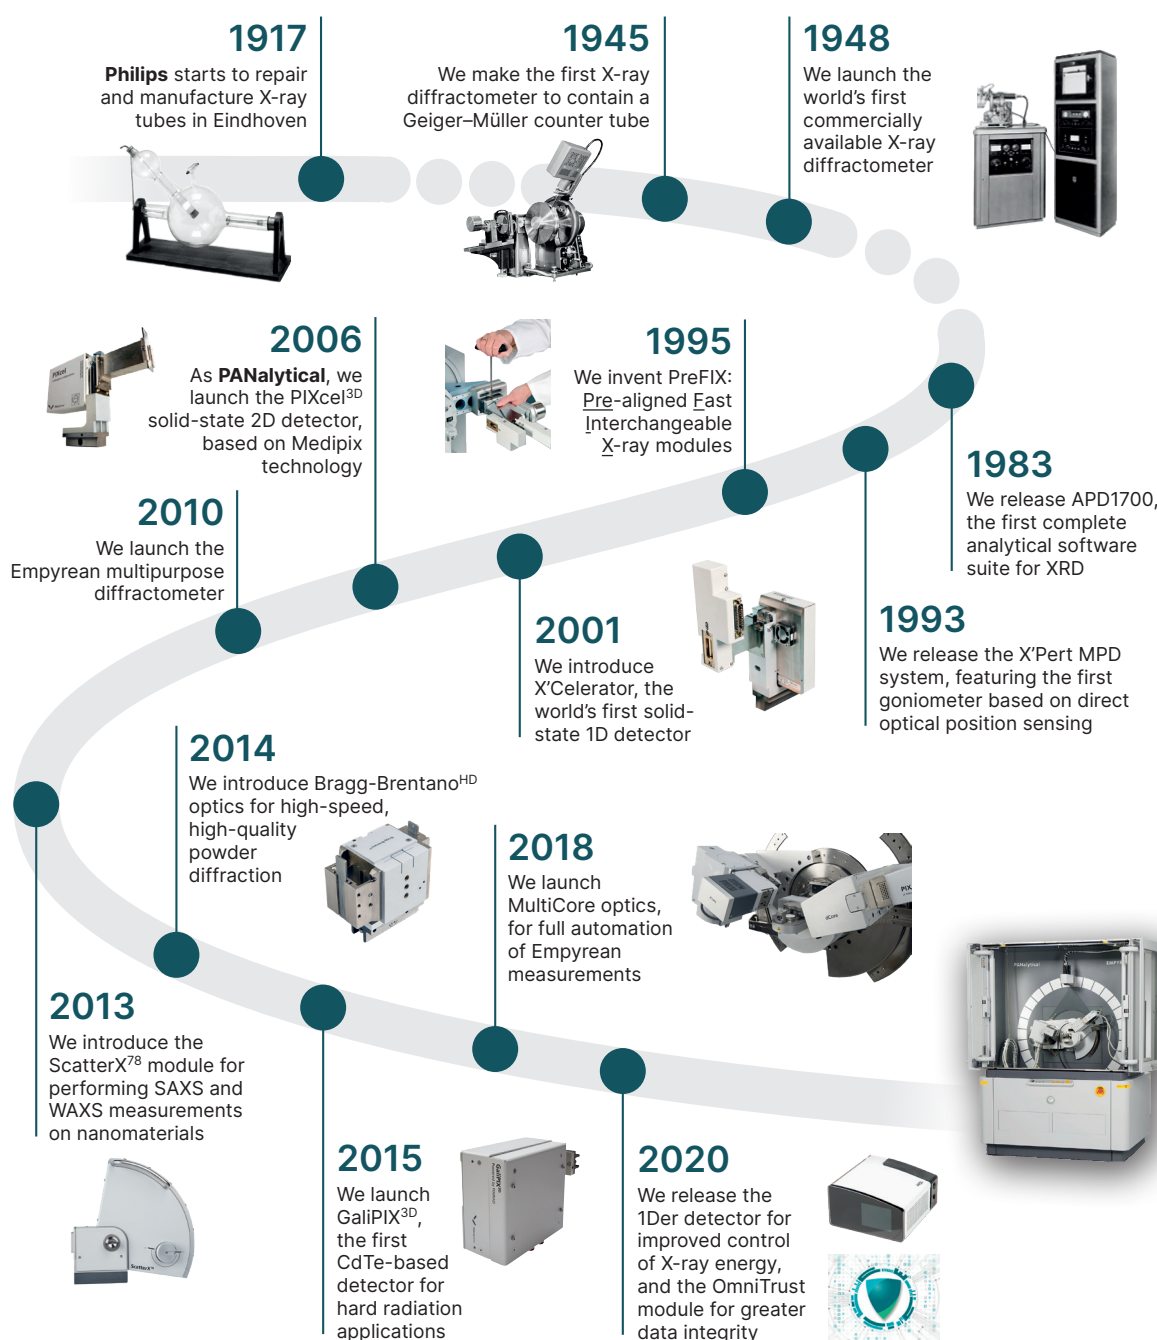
1917
**Philips** starts to repair and manufacture X-ray tubes in Eindhoven

1945
We make the first X-ray diffractometer to contain a Geiger–Müller counter tube

1948
We launch the world's first commercially available X-ray diffractometer

2006
As **PANalytical**, we launch the PIXcel$^{3D}$ solid-state 2D detector, based on Medipix technology

1995
We invent PreFIX: Pre-aligned Fast Interchangeable X-ray modules

2010
We launch the Empyrean multipurpose diffractometer

1983
We release APD1700, the first complete analytical software suite for XRD

2001
We introduce X'Celerator, the world's first solid-state 1D detector

1993
We release the X'Pert MPD system, featuring the first goniometer based on direct optical position sensing

2014
We introduce Bragg-Brentano$^{HD}$ optics for high-speed, high-quality powder diffraction

2018
We launch MultiCore optics, for full automation of Empyrean measurements

2013
We introduce the ScatterX$^{78}$ module for performing SAXS and WAXS measurements on nanomaterials

2015
We launch GaliPIX$^{3D}$, the first CdTe-based detector for hard radiation applications

2020
We release the 1Der detector for improved control of X-ray energy, and the OmniTrust module for greater data integrity